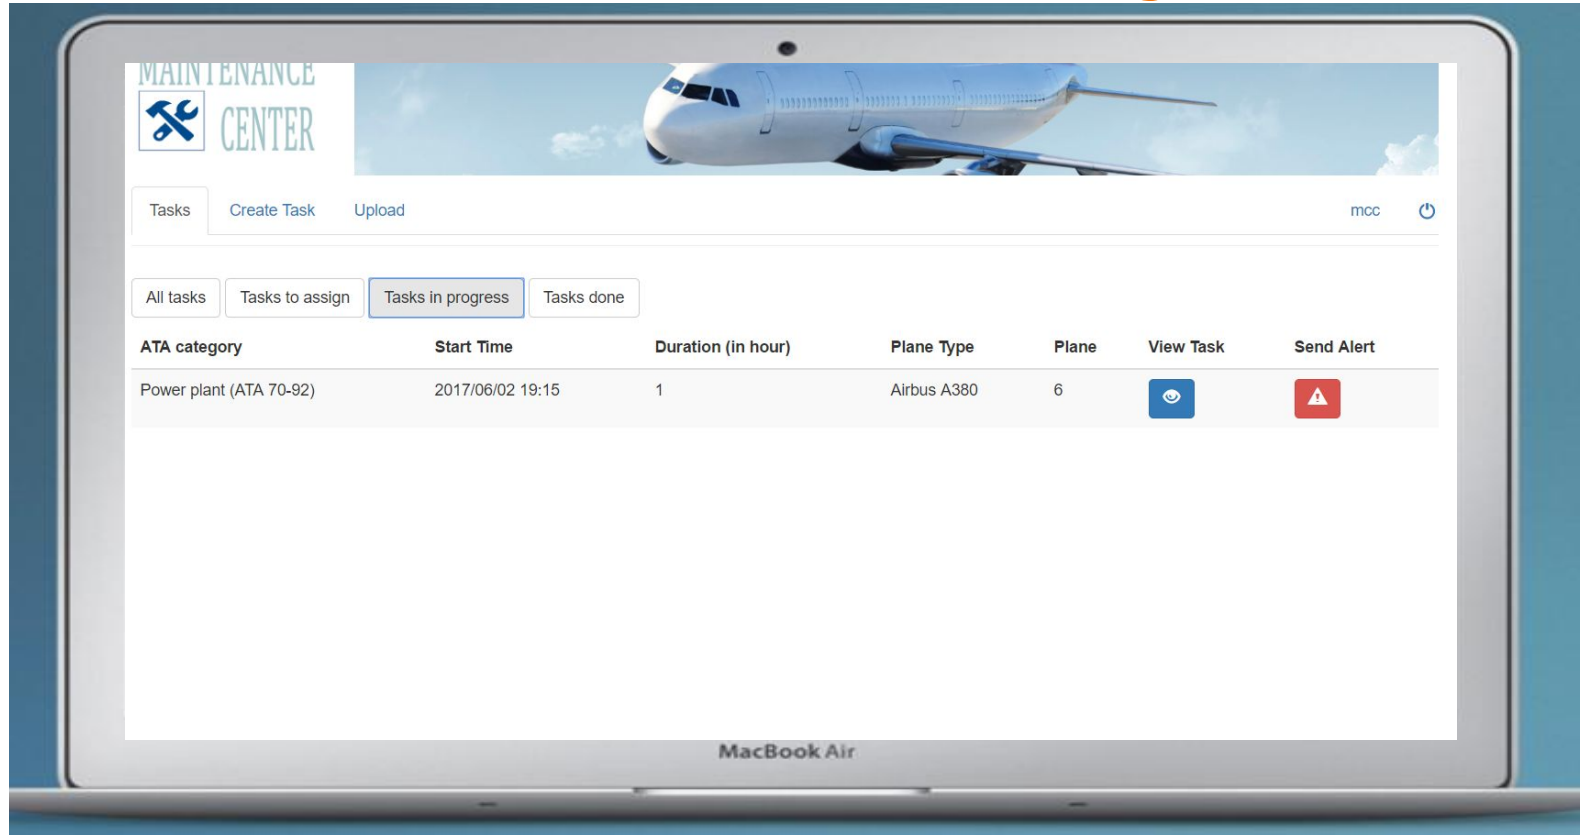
MAINTENANCE
CENTER

Tasks Create Task Upload mcc

All tasks Tasks to assign Tasks in progress Tasks done

| ATA category | Start Time | Duration (in hour) | Plane Type | Plane | View Task | Send Alert |
|---|---|---|---|---|---|---|
| Power plant (ATA 70-92) | 2017/06/02 19:15 | 1 | Airbus A380 | 6 | | |

MacBook Air